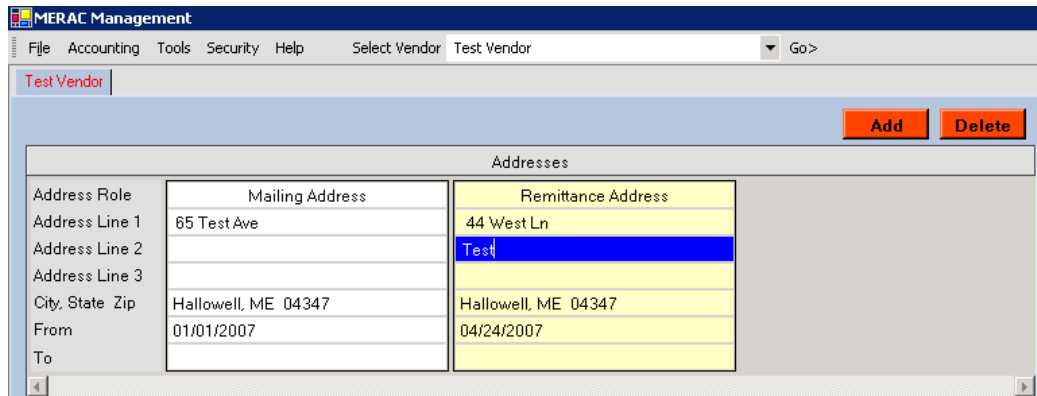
MERAC Management

File Accounting Tools Security Help Select Vendor Test Vendor Go>

Test Vendor

Add Delete

Addresses

| Address Role | Mailing Address | Remittance Address |
|---|---|---|
| Address Line 1 | 65 Test Ave | 44 West Ln |
| Address Line 2 | | Test |
| Address Line 3 | | |
| City, State Zip | Hallowell, ME 04347 | Hallowell, ME 04347 |
| From | 01/01/2007 | 04/24/2007 |
| To | | |